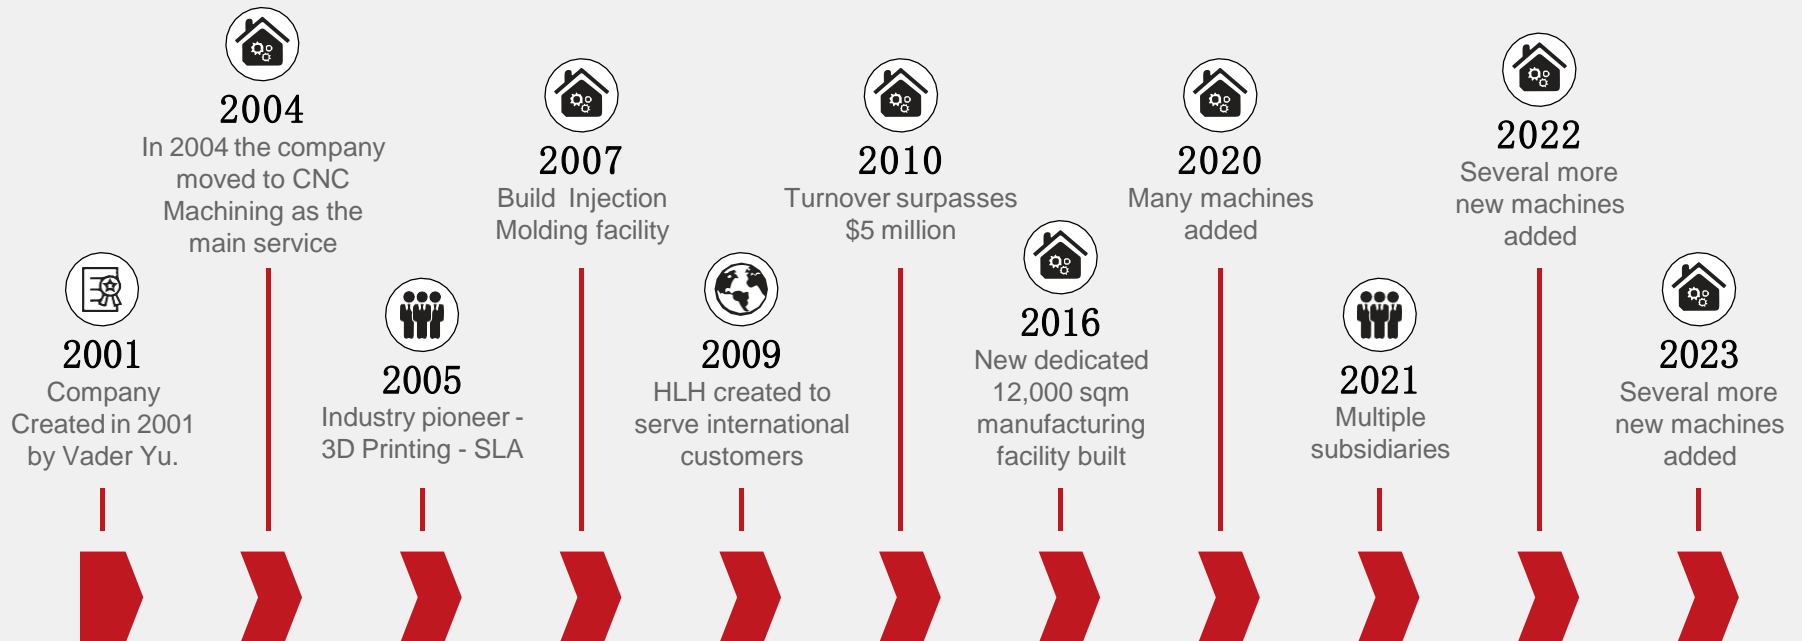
2004
In 2004 the company moved to CNC Machining as the main service

2007
Build Injection Molding facility

2010
Turnover surpasses $5 million

2020
Many machines added

2022
Several more new machines added

2001
Company Created in 2001 by Vader Yu.

2005
Industry pioneer - 3D Printing - SLA

2009
HLH created to serve international customers

2016
New dedicated 12,000 sqm manufacturing facility built

2021
Multiple subsidiaries

2023
Several more new machines added